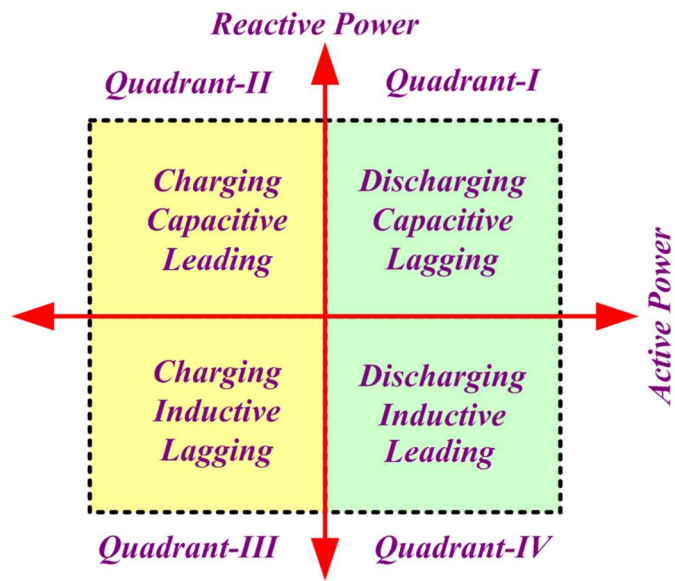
Reactive Power

Quadrant-II

Quadrant-I

Charging
Capacitive
Leading

Discharging
Capacitive
Lagging

Active Power

Charging
Inductive
Lagging

Discharging
Inductive
Leading

Quadrant-III

Quadrant-IV